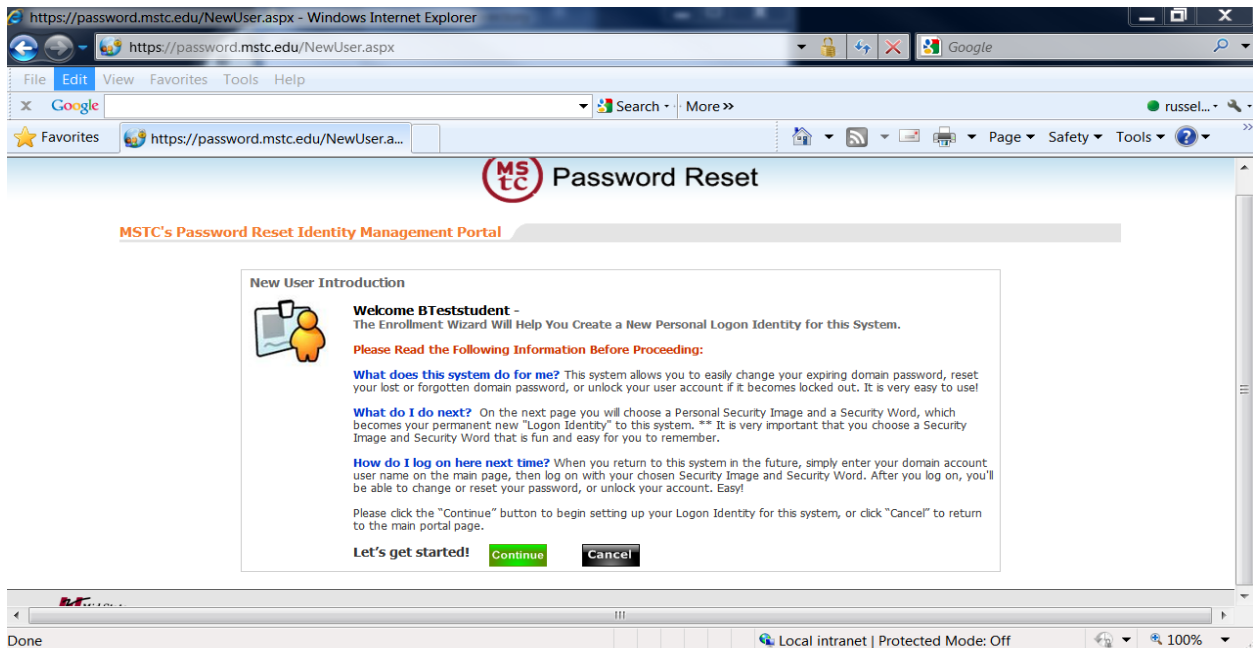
https://password.mstc.edu/NewUser.aspx - Windows Internet Explorer

https://password.mstc.edu/NewUser.aspx

Google

File Edit View Favorites Tools Help

Google Search More »

russel...

Favorites https://password.mstc.edu/NewUser.a...

Page Safety Tools

MS tc Password Reset

MSTC's Password Reset Identity Management Portal

New User Introduction

Welcome BTeststudent -
The Enrollment Wizard Will Help You Create a New Personal Logon Identity for this System.

Please Read the Following Information Before Proceeding:

What does this system do for me? This system allows you to easily change your expiring domain password, reset your lost or forgotten domain password, or unlock your user account if it becomes locked out. It is very easy to use!

What do I do next? On the next page you will choose a Personal Security Image and a Security Word, which becomes your permanent new "Logon Identity" to this system. ** It is very important that you choose a Security Image and Security Word that is fun and easy for you to remember.

How do I log on here next time? When you return to this system in the future, simply enter your domain account user name on the main page, then log on with your chosen Security Image and Security Word. After you log on, you'll be able to change or reset your password, or unlock your account. Easy!

Please click the "Continue" button to begin setting up your Logon Identity for this system, or click "Cancel" to return to the main portal page.

Let's get started! Continue Cancel

Done Local intranet | Protected Mode: Off 100%